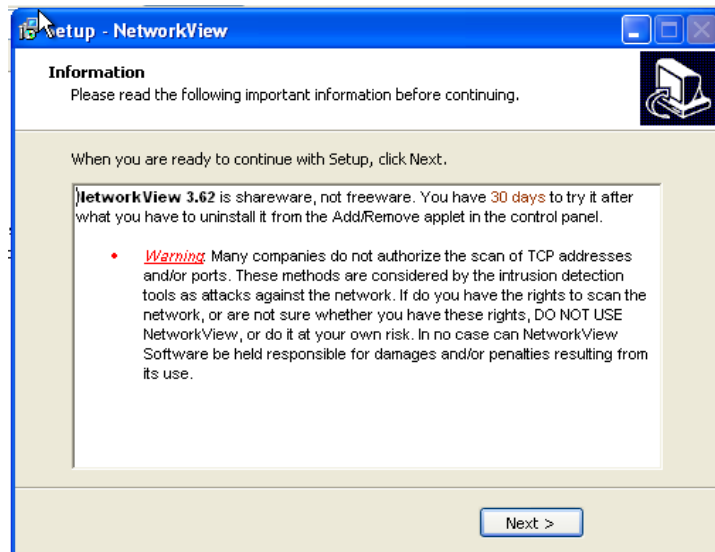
Setup - NetworkView

Information
Please read the following important information before continuing.

When you are ready to continue with Setup, click Next.

NetworkView 3.62 is shareware, not freeware. You have 30 days to try it after what you have to uninstall it from the Add/Remove applet in the control panel.

• Warning: Many companies do not authorize the scan of TCP addresses and/or ports. These methods are considered by the intrusion detection tools as attacks against the network. If do you have the rights to scan the network, or are not sure whether you have these rights, DO NOT USE NetworkView, or do it at your own risk. In no case can NetworkView Software be held responsible for damages and/or penalties resulting from its use.

Next >